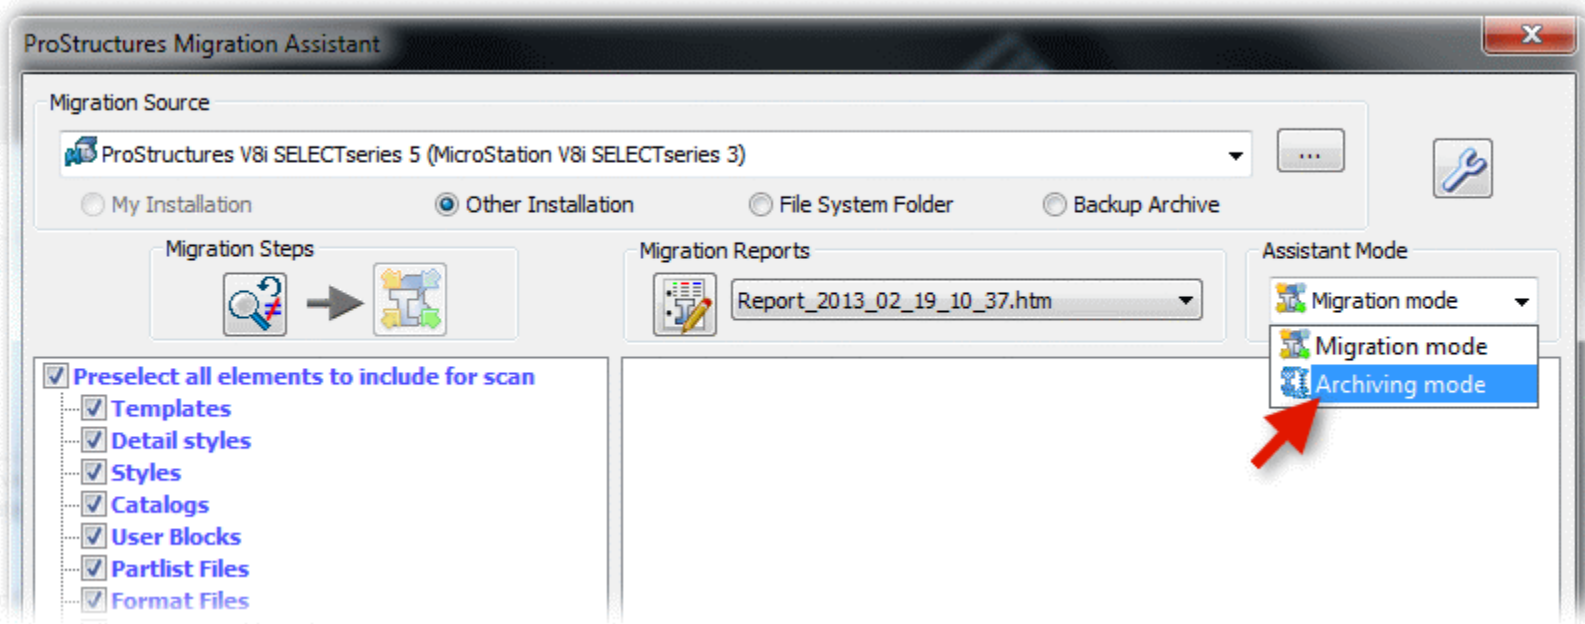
ProStructures Migration Assistant

Migration Source

ProStructures V8i SELECTseries 5 (MicroStation V8i SELECTseries 3)

...

My Installation
Other Installation
File System Folder
Backup Archive

Migration Steps

Migration Reports

Report_2013_02_19_10_37.htm

Assistant Mode

Migration mode

Migration mode
Archiving mode

Preselect all elements to include for scan
Templates
Detail styles
Styles
Catalogs
User Blocks
Partlist Files
Format Files